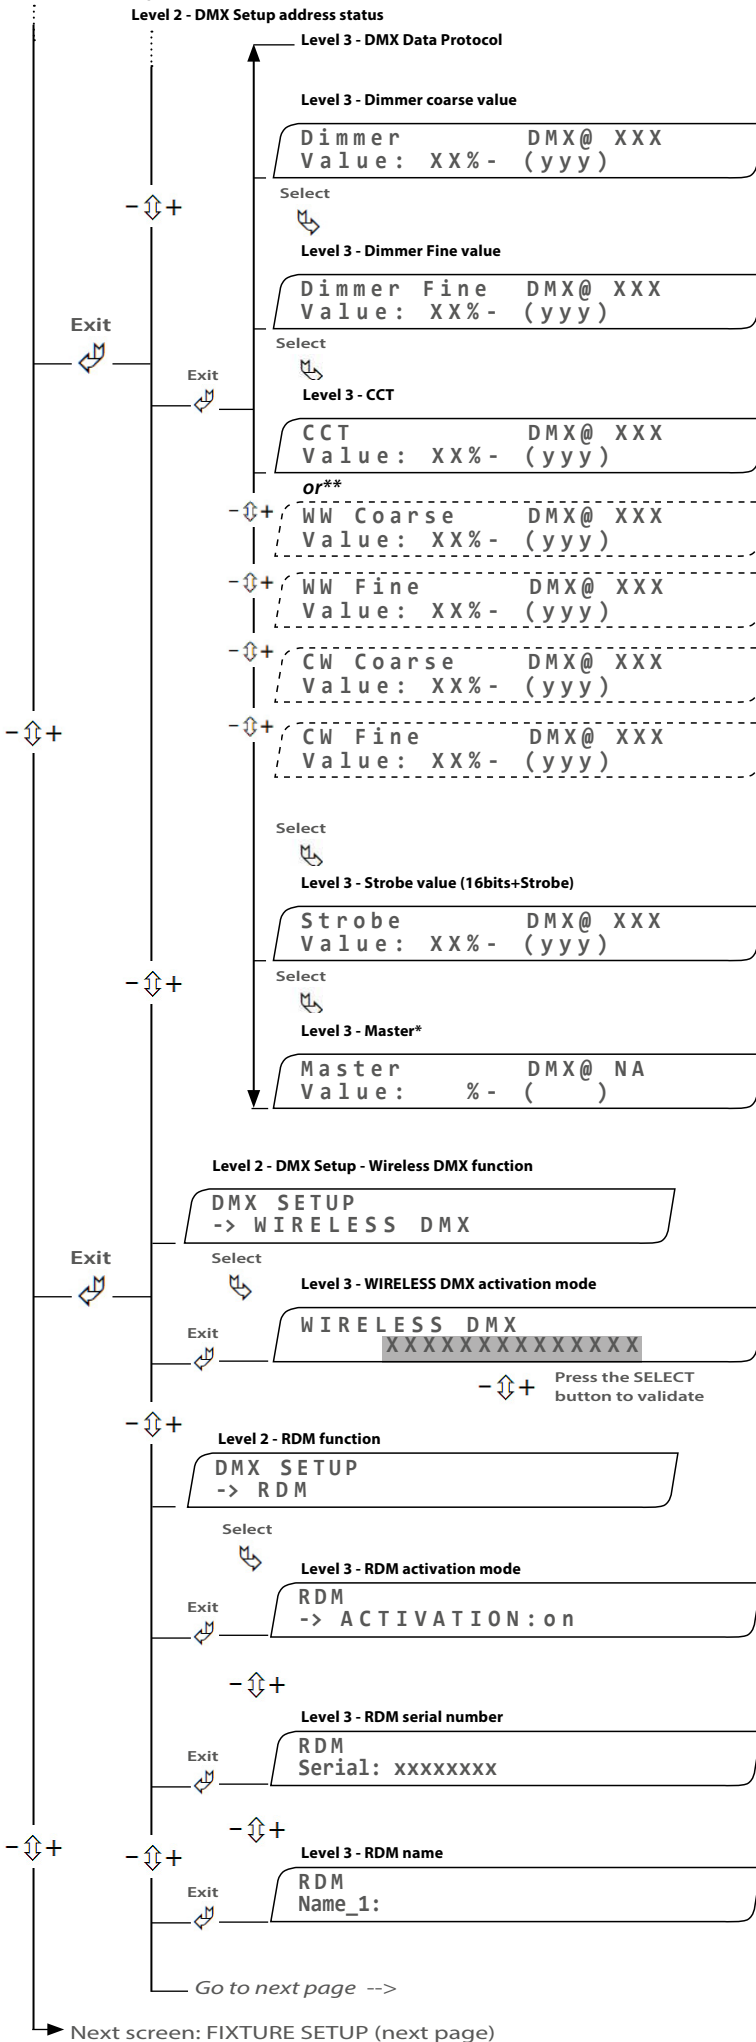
Level 2 - DMX Setup address status

Level 3 - DMX Data Protocol

Level 3 - Dimmer coarse value

Dimmer DMX@ XXX
Value: XX%- (yyy)

Select

Level 3 - Dimmer Fine value

Dimmer Fine DMX@ XXX
Value: XX%- (yyy)

Select

Exit

Exit

Level 3 - CCT

CCT DMX@ XXX
Value: XX%- (yyy)

or**

WW Coarse DMX@ XXX
Value: XX%- (yyy)

WW Fine DMX@ XXX
Value: XX%- (yyy)

CW Coarse DMX@ XXX
Value: XX%- (yyy)

CW Fine DMX@ XXX
Value: XX%- (yyy)

Select

Level 3 - Strobe value (16bits+Strobe)

Strobe DMX@ XXX
Value: XX%- (yyy)

Select

Level 3 - Master*

Master DMX@ NA
Value: %- ( )

Level 2 - DMX Setup - Wireless DMX function

DMX SETUP
-> WIRELESS DMX

Exit

Select

Level 3 - WIRELESS DMX activation mode

Exit

WIRELESS DMX
XXXXXXXXXXXXXX

Press the SELECT button to validate

Level 2 - RDM function

DMX SETUP
-> RDM

Select

Level 3 - RDM activation mode

Exit

RDM
-> ACTIVATION:on

Level 3 - RDM serial number

Exit

RDM
Serial: xxxxxxxx

Level 3 - RDM name

Exit

RDM
Name_1:

Go to next page -->

Next screen: FIXTURE SETUP (next page)